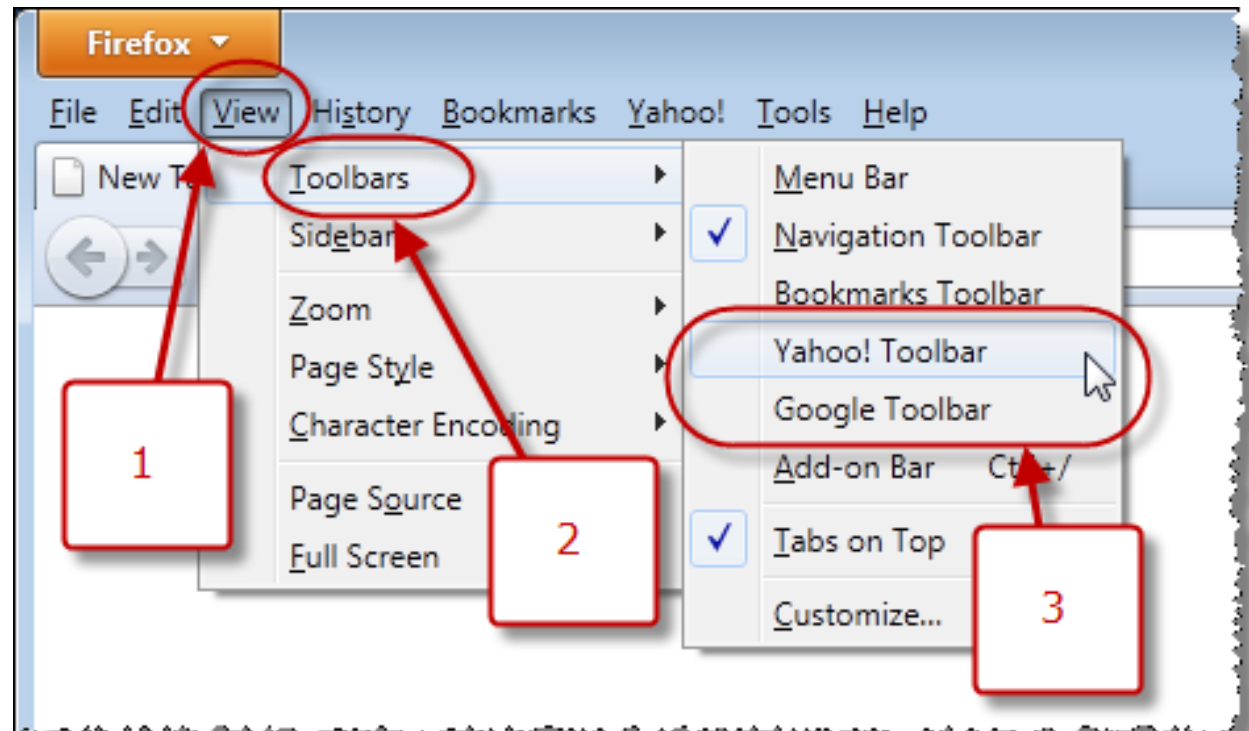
Firefox

File Edit View History Bookmarks Yahoo! Tools Help

New T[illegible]

Toolbars
Sidebar
Zoom
Page Style
Character Encoding
Page Source
Full Screen

Menu Bar
Navigation Toolbar
Bookmarks Toolbar
Yahoo! Toolbar
Google Toolbar
Add-on Bar Ct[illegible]+/
Tabs on Top
Customize...

1

2

3